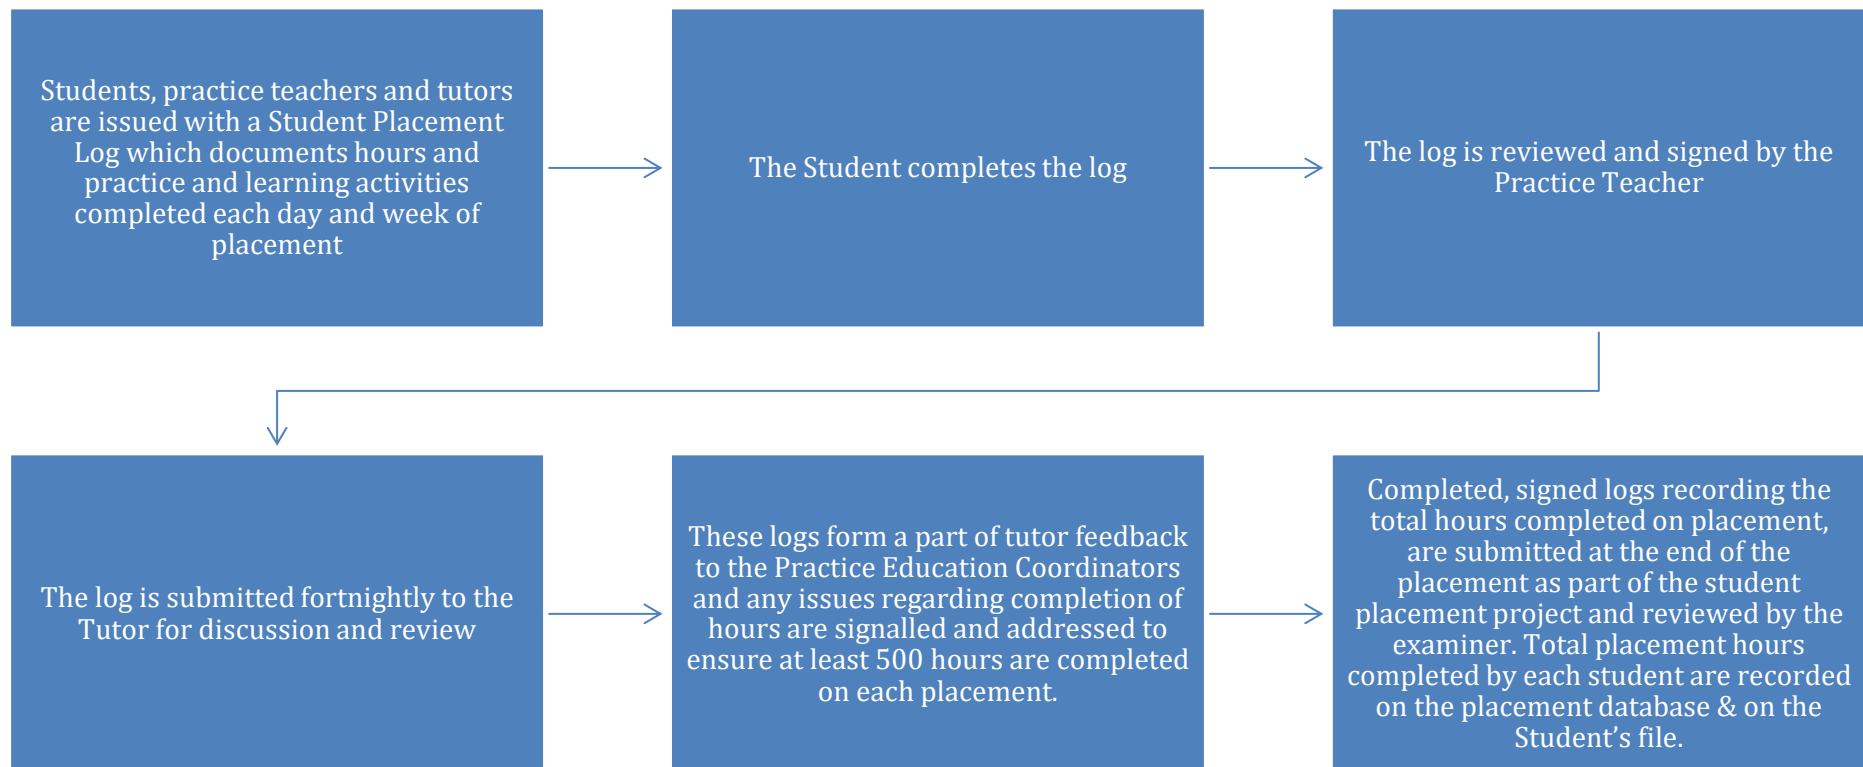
Students, practice teachers and tutors are issued with a Student Placement Log which documents hours and practice and learning activities completed each day and week of placement

The Student completes the log

The log is reviewed and signed by the Practice Teacher

The log is submitted fortnightly to the Tutor for discussion and review

These logs form a part of tutor feedback to the Practice Education Coordinators and any issues regarding completion of hours are signalled and addressed to ensure at least 500 hours are completed on each placement.

Completed, signed logs recording the total hours completed on placement, are submitted at the end of the placement as part of the student placement project and reviewed by the examiner. Total placement hours completed by each student are recorded on the placement database & on the Student's file.